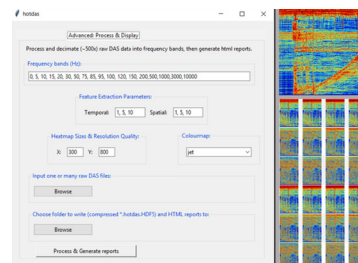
holdas

Advanced: Process & Display

Process and decimate (~500x) raw DAS data into frequency bands, then generate html reports.

Frequency bands (Hz):

0, 5, 10, 15, 20, 30, 50, 75, 85, 95, 100, 120, 150, 200,500,1000,3000,10000

Feature Extraction Parameters:

Temporal: 1, 5, 10 Spatial: 1, 5, 10

Heatmap Sizes & Resolution Quality:

X: 300 Y: 800

Colourmap:

jet

Input one or many raw DAS files:

Browse

Choose folder to write (compressed *.holdas.HDF5) and HTML reports to:

Browse

Process & Generate reports